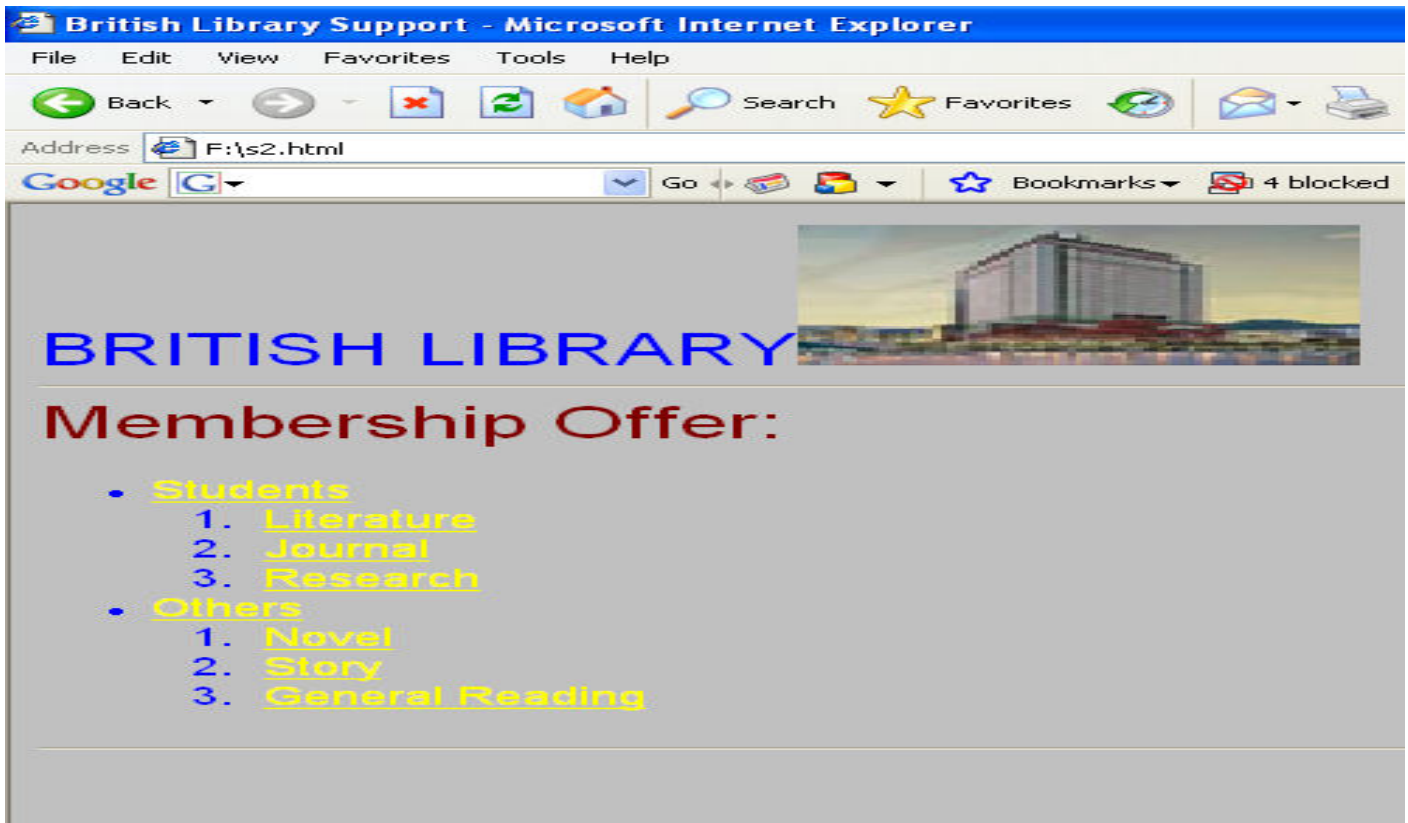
British Library Support - Microsoft Internet Explorer

File Edit View Favorites Tools Help

Back Search Favorites

Address F:\s2.html

Google Go Bookmarks 4 blocked

BRITISH LIBRARY

Membership Offer:

- Students
 1. Literature
 2. Journal
 3. Research
- Others
 1. Novel
 2. Story
 3. General Reading